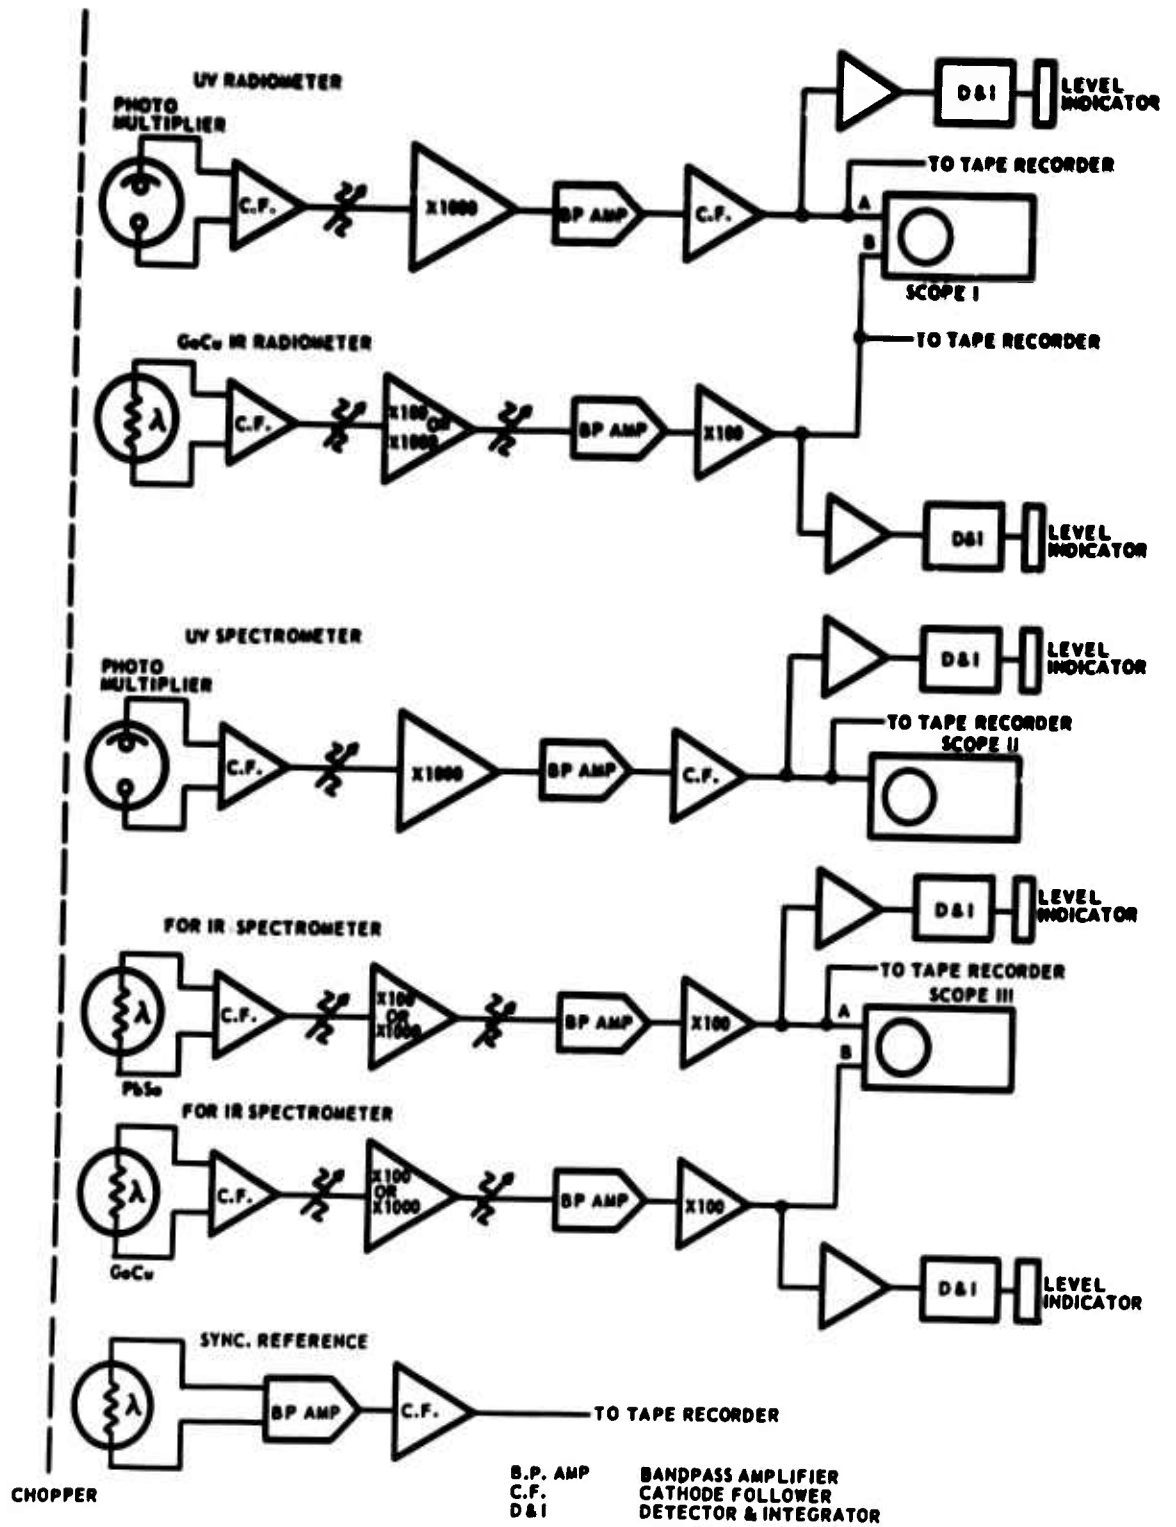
UV RADIOMETER

PHOTO MULTIPLIER

C.F.

X1000

BP AMP

C.F.

D&I

LEVEL INDICATOR

TO TAPE RECORDER

A

B

SCOPE I

GeCu IR RADIOMETER

$\lambda$

C.F.

X100 OR X1000

BP AMP

X100

TO TAPE RECORDER

D&I

LEVEL INDICATOR

UV SPECTROMETER

PHOTO MULTIPLIER

C.F.

X1000

BP AMP

C.F.

D&I

LEVEL INDICATOR

TO TAPE RECORDER

SCOPE II

FOR IR SPECTROMETER

$\lambda$

PbSe

C.F.

X100 OR X1000

BP AMP

X100

D&I

LEVEL INDICATOR

TO TAPE RECORDER

SCOPE III

A

B

FOR IR SPECTROMETER

$\lambda$

GeCu

C.F.

X100 OR X1000

BP AMP

X100

D&I

LEVEL INDICATOR

SYNC. REFERENCE

$\lambda$

BP AMP

C.F.

TO TAPE RECORDER

CHOPPER

B.P. AMP BANDPASS AMPLIFIER
C.F. CATHODE FOLLOWER
D&I DETECTOR & INTEGRATOR